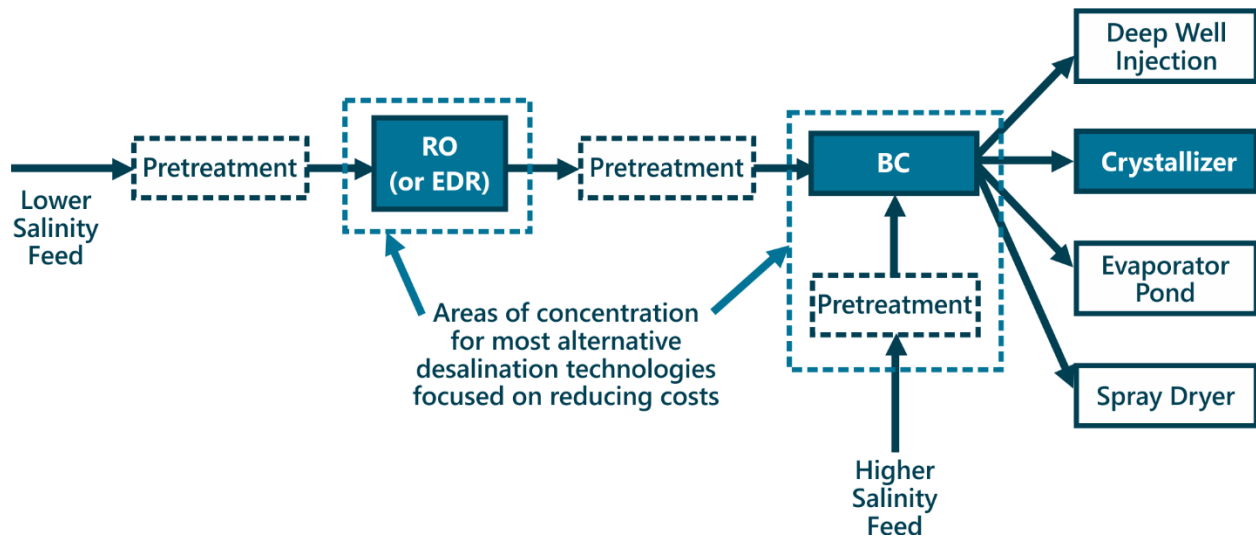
Lower Salinity Feed

Pretreatment

RO (or EDR)

Pretreatment

BC

Pretreatment

Higher Salinity Feed

Areas of concentration for most alternative desalination technologies focused on reducing costs

Deep Well Injection

Crystallizer

Evaporator Pond

Spray Dryer